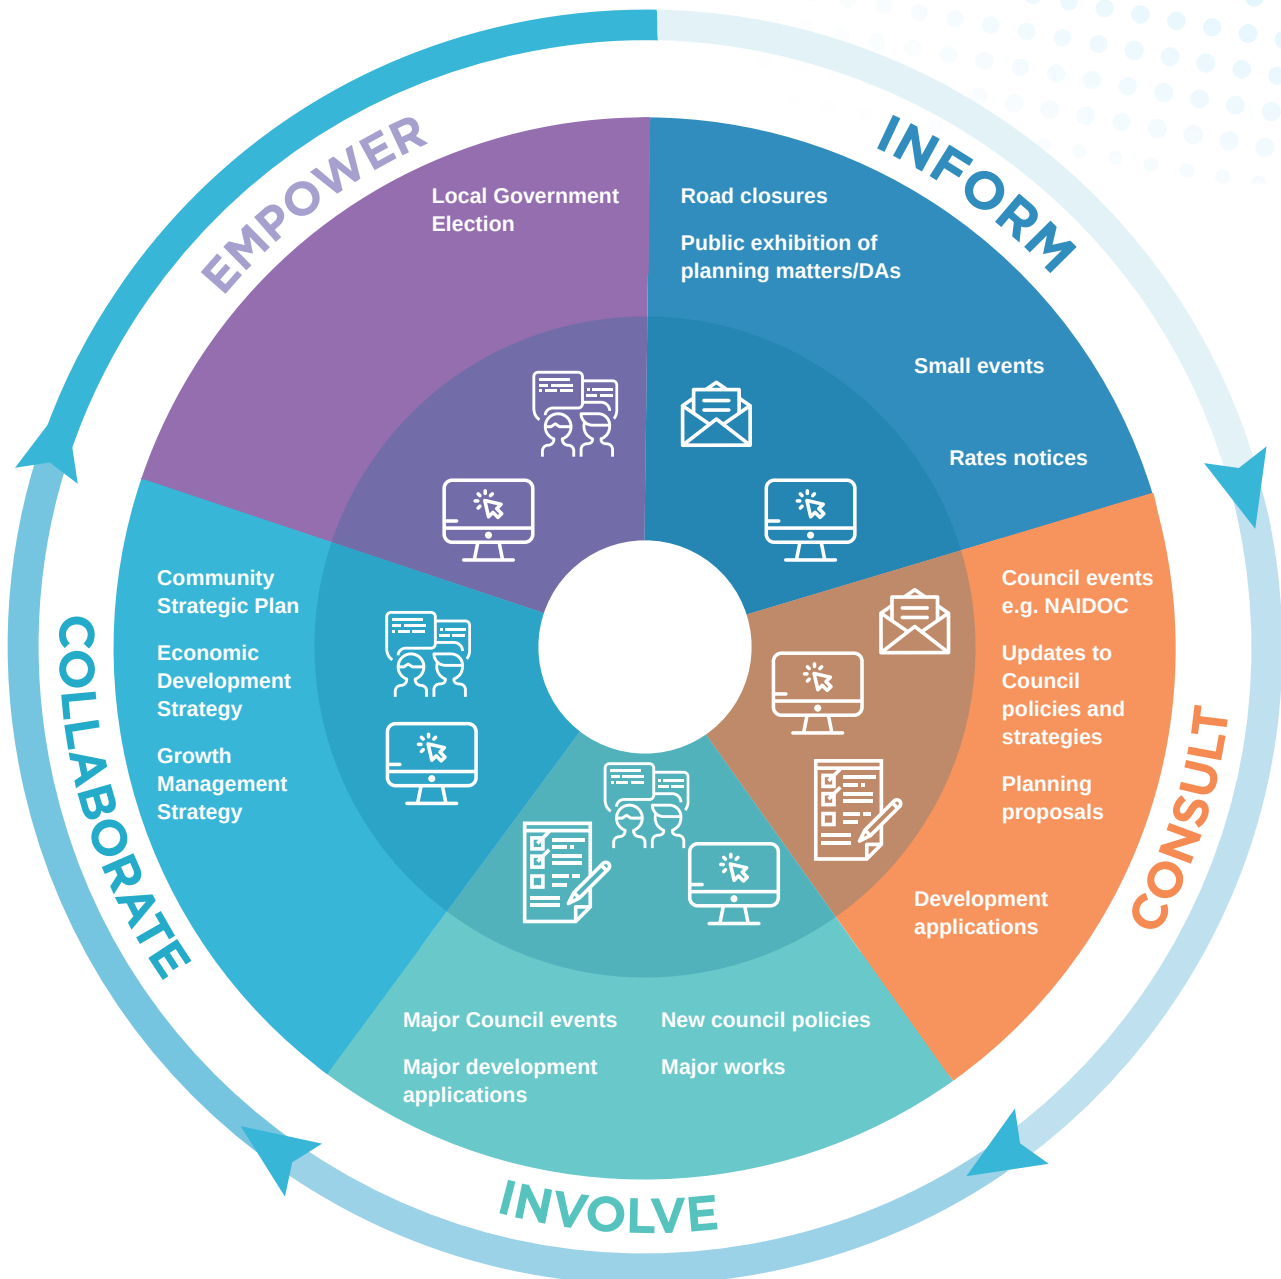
INFORM

Road closures

Public exhibition of planning matters/DAs

Small events

Rates notices

CONSULT

Council events e.g. NAIDOC

Updates to Council policies and strategies

Planning proposals

Development applications

INVOLVE

Major Council events

Major development applications

New council policies

Major works

COLLABORATE

Community Strategic Plan

Economic Development Strategy

Growth Management Strategy

EMPOWER

Local Government Election